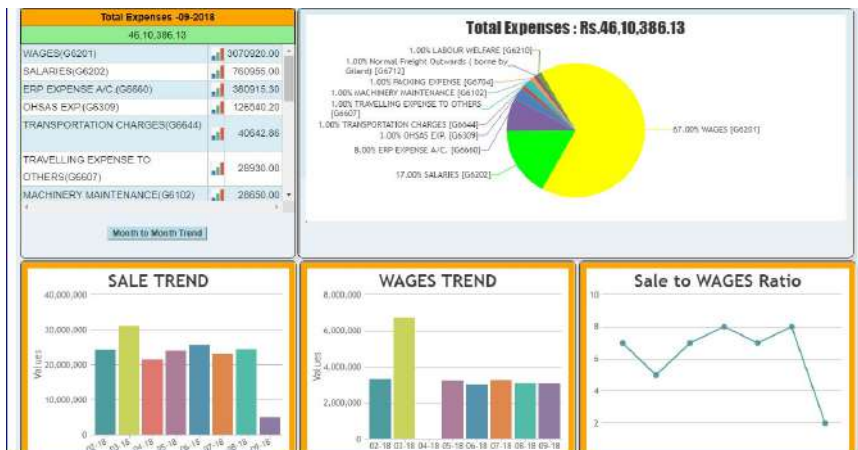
Total Expenses -09-2018

46,10,386.13

| | |
|---|---|
| WAGES(G6201) | 3070920.00 |
| SALARIES(G6202) | 760955.00 |
| ERP EXPENSE A/C.(G6660) | 360915.30 |
| OHSAS EXP.(G6309) | 126540.20 |
| TRANSPORTATION CHARGES(G6644) | 40642.86 |
| TRAVELLING EXPENSE TO OTHERS(G6607) | 28930.00 |
| MACHINERY MAINTENANCE(G6102) | 28650.00 |

Month to Month Trend

Total Expenses : Rs.46,10,386.13

1.00% LABOUR WELFARE [G6210]
1.00% Normal Freight Outwards ( borne by Gillerd) [G6712]
1.00% PACKING EXPENSE [G6704]
1.00% MACHINERY MAINTENANCE [G6102]
1.00% TRAVELLING EXPENSE TO OTHERS [G6607]
1.00% TRANSPORTATION CHARGES [G6644]
1.00% OHSAS EXP. [G6309]
8.00% ERP EXPENSE A/C. [G6660]
17.00% SALARIES [G6202]
67.00% WAGES [G6201]

SALE TREND

40,000,000
30,000,000
20,000,000
10,000,000
0
Values
02-18 03-18 04-18 05-18 06-18 07-18 08-18 09-18

WAGES TREND

8,000,000
6,000,000
4,000,000
2,000,000
0
Values
02-18 03-18 04-18 05-18 06-18 07-18 08-18 09-18

Sale to WAGES Ratio

10
8
6
4
2